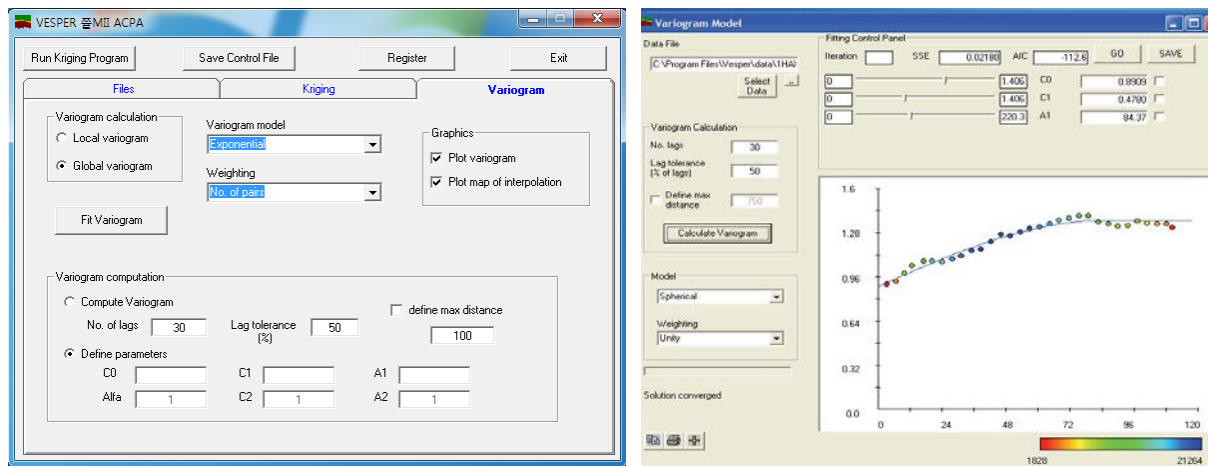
VESPER 쫄MII ACPA

Run Kriging Program
Save Control File
Register
Exit

Files
Kriging
Variogram

Variogram calculation
Local variogram
Global variogram

Variogram model
Exponential

Weighting
No. of pairs

Graphics
Plot variogram
Plot map of interpolation

Fit Variogram

Variogram computation
Compute Variogram
No. of lags 30
Lag tolerance (%) 50
define max distance
100
Define parameters
C0
C1
A1
Alfa 1
C2 1
A2 1

Variogram Model

Data File
C:\Program Files\Vesper\data\1HA\
Select Data
...

Fitting Control Panel
Iteration
SSE 0.02180
AIC -112.6
GO
SAVE
0 1.406 C0 0.8909
0 1.406 C1 0.4780
0 220.3 A1 84.37

Variogram Calculation
No. lags 30
Lag tolerance (% of lags) 50
Define max distance 750
Calculate Variogram

Model
Spherical

Weighting
Unity

Solution converged

1.6
1.28
0.96
0.64
0.32
0.0
0
24
48
72
96
120

1828
21264